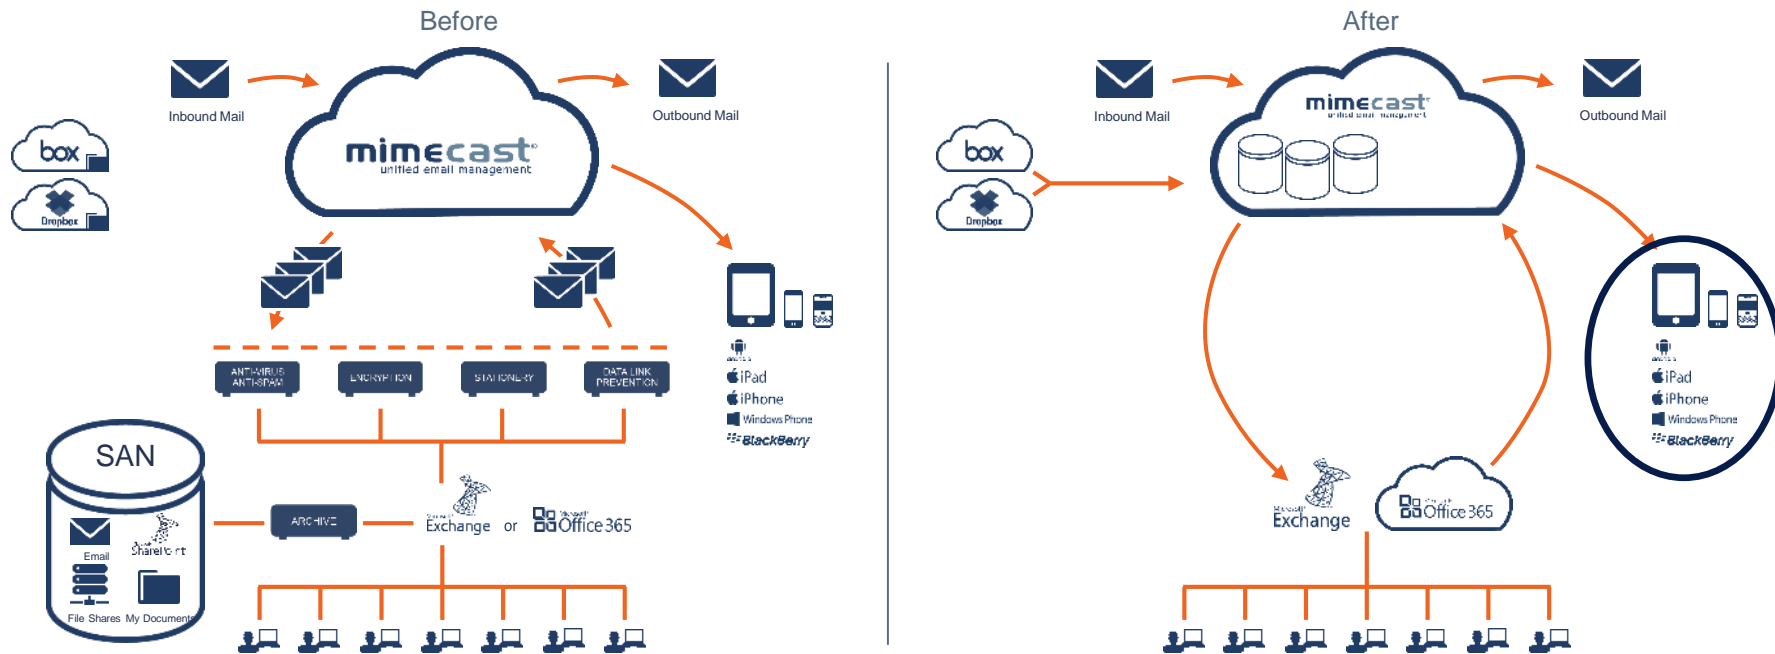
Before

box

Dropbox

Inbound Mail

mimecast
unified email management

Outbound Mail

ANTI-VIRUS ANTI-SPAM

ENCRYPTION

STATIONERY

DATA LINK PREVENTION

iPad
iPhone
Windows Phone
BlackBerry

SAN

Email
SharePoint
File Shares
My Documents

ARCHIVE

Exchange or Office 365

After

box

Dropbox

Inbound Mail

mimecast
unified email management

Outbound Mail

iPad
iPhone
Windows Phone
BlackBerry

Exchange

Office 365